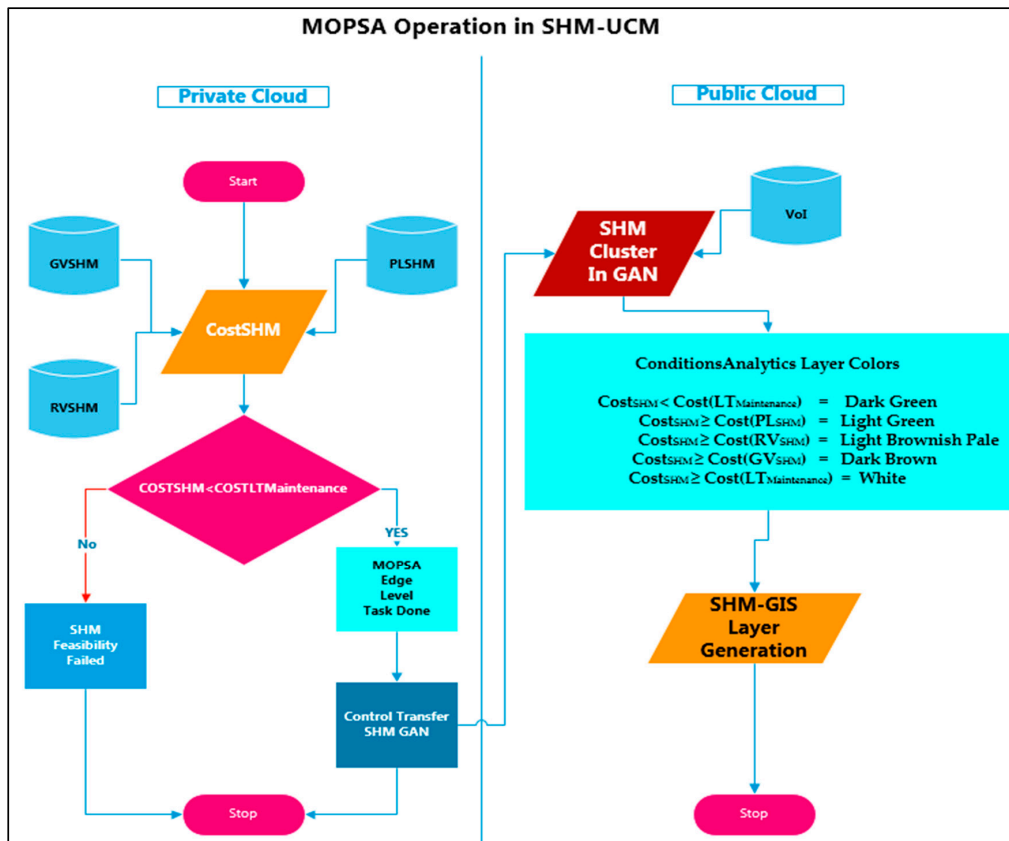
MOPSA Operation in SHM-UCM

Private Cloud

Start

GVSHM

PLSHM

CostSHM

RVSHM

COSTSHM<COSTLTMaintenance

No

YES

MOPSA Edge Level Task Done

SHM Feasibility Failed

Control Transfer SHM GAN

Stop

Public Cloud

VoI

SHM Cluster In GAN

ConditionsAnalytics Layer Colors

$Cost_{SHM} < Cost(LT_{Maintenance})$ = Dark Green
$Cost_{SHM} \geq Cost(PL_{SHM})$ = Light Green
$Cost_{SHM} \geq Cost(RV_{SHM})$ = Light Brownish Pale
$Cost_{SHM} \geq Cost(GV_{SHM})$ = Dark Brown
$Cost_{SHM} \geq Cost(LT_{Maintenance})$ = White

SHM-GIS Layer Generation

Stop